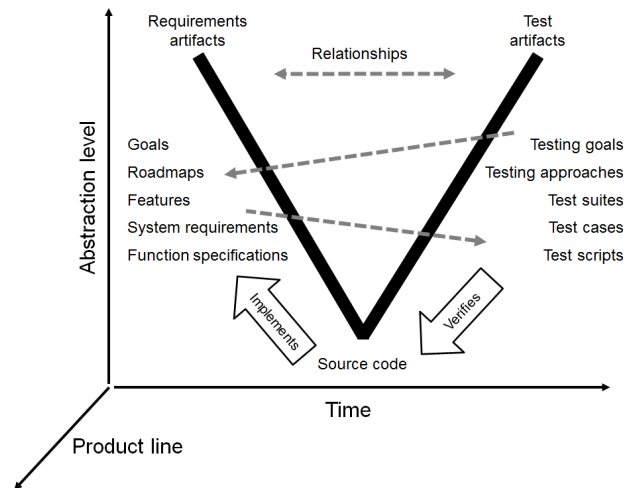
Requirements artifacts

Relationships

Test artifacts

Abstraction level

Goals
Roadmaps
Features
System requirements
Function specifications

Testing goals
Testing approaches
Test suites
Test cases
Test scripts

Implements

Verifies

Source code

Time

Product line